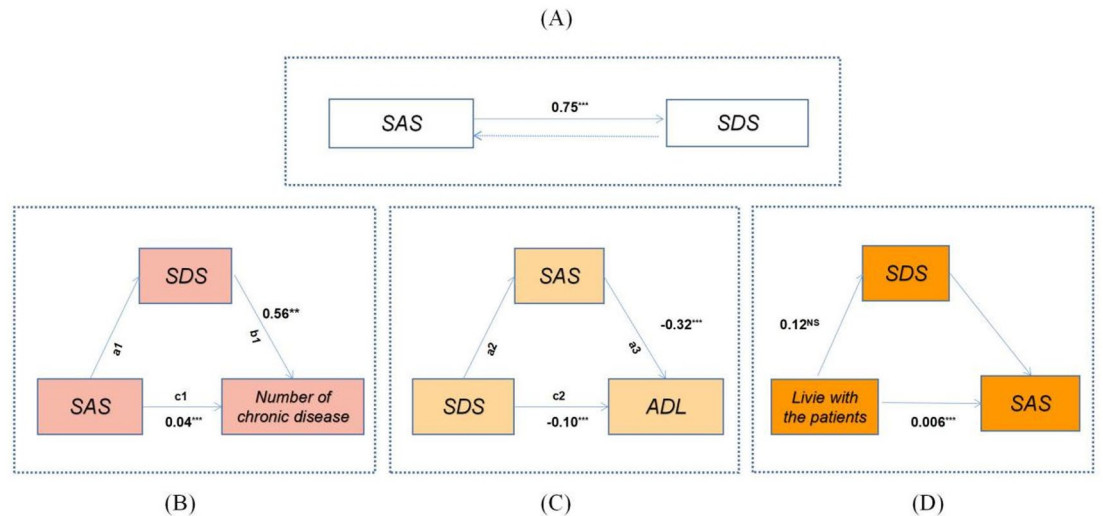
(A)

SAS

$0.75^{***}$

SDS

SDS

a1

$0.56^{**}$

b1

SAS

c1

$0.04^{***}$

Number of chronic disease

SAS

a2

a3

$-0.32^{***}$

SDS

c2

$-0.10^{***}$

ADL

SDS

$0.12^{NS}$

Livie with the patients

$0.006^{***}$

SAS

(B)

(C)

(D)